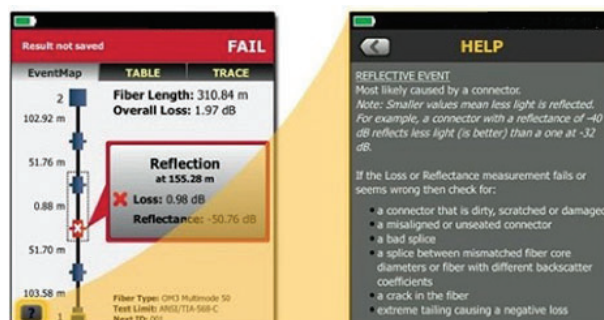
Result not saved

FAIL

EventMap

TABLE

TRACE

2

Fiber Length: 310.84 m

Overall Loss: 1.97 dB

102.92 m

51.76 m

Reflection

at 155.28 m

0.88 m

Loss: 0.98 dB

Reflectance: -50.76 dB

51.70 m

103.58 m

Fiber Type: OM3 Multimode 50

Test Limit: ANSI/TIA-568-C

Next ID: 001

?

1

HELP

REFLECTIVE EVENT

Most likely caused by a connector.

Note: Smaller values mean less light is reflected. For example, a connector with a reflectance of -40 dB reflects less light (is better) than a one at -32 dB.

If the Loss or Reflectance measurement fails or seems wrong then check for:

• a connector that is dirty, scratched or damaged

• a misaligned or unseated connector

• a bad splice

• a splice between mismatched fiber core diameters or fiber with different backscatter coefficients

• a crack in the fiber

• extreme tailing causing a negative loss